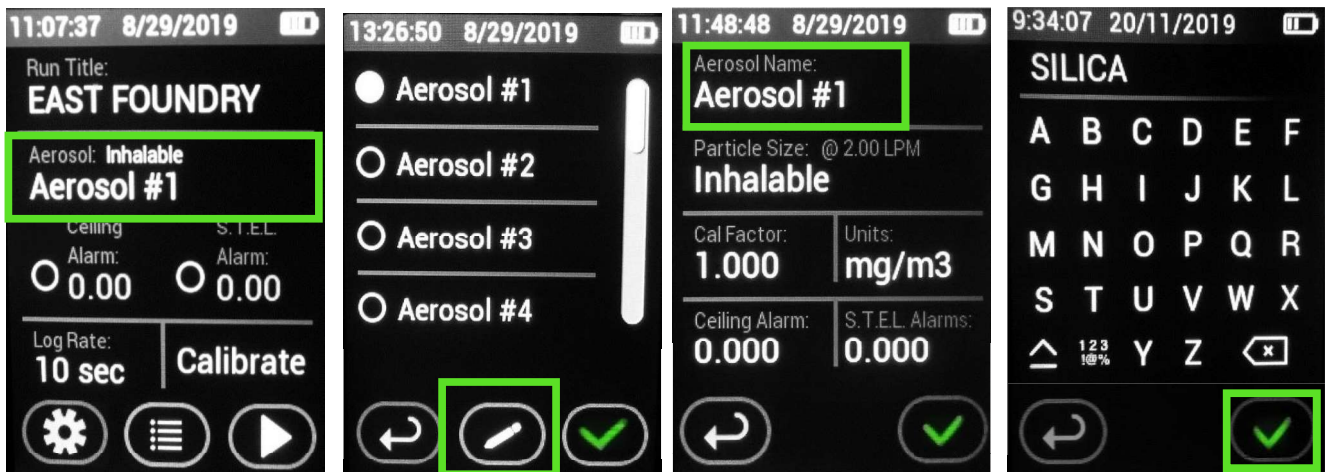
11:07:37 8/29/2019

Run Title:
EAST FOUNDRY

Aerosol: Inhalable
Aerosol #1

Ceiling Alarm: 0.00

S.T.E.L. Alarm: 0.00

Log Rate:
10 sec

Calibrate

13:26:50 8/29/2019

Aerosol #1

Aerosol #2

Aerosol #3

Aerosol #4

11:48:48 8/29/2019

Aerosol Name:
Aerosol #1

Particle Size: @ 2.00 LPM
Inhalable

| Cal Factor: 1.000 | Units: mg/m3 |
|---|---|
| Ceiling Alarm: 0.000 | S.T.E.L. Alarms: 0.000 |

9:34:07 20/11/2019

SILICA

A B C D E F
G H I J K L
M N O P Q R
S T U V W X
123 !@% Y Z